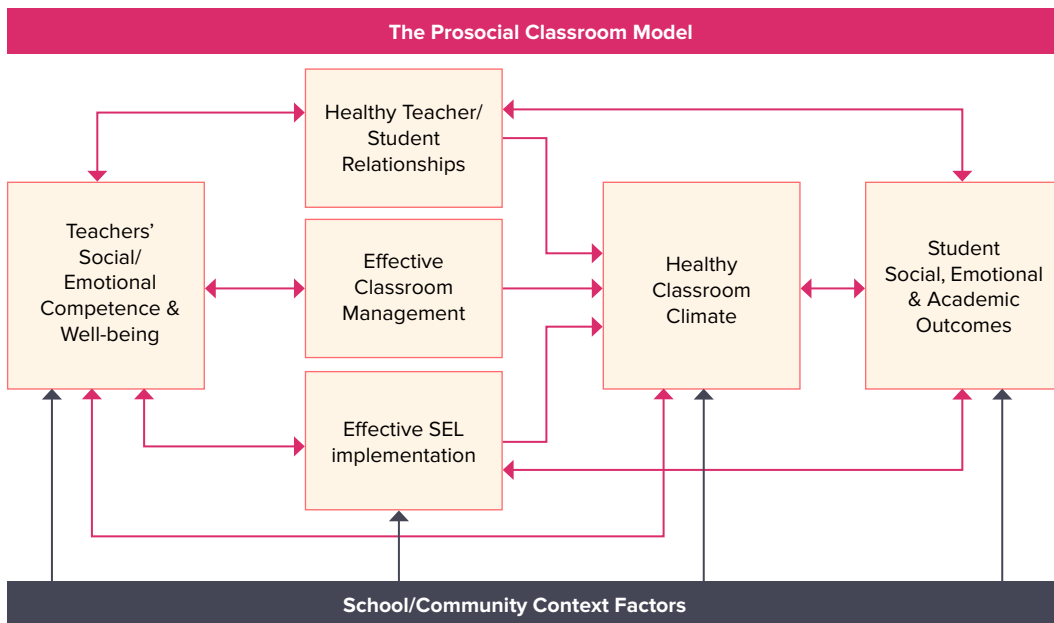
The Prosocial Classroom Model

Healthy Teacher/ Student Relationships

Teachers' Social/ Emotional Competence & Well-being

Effective Classroom Management

Healthy Classroom Climate

Student Social, Emotional & Academic Outcomes

Effective SEL implementation

School/Community Context Factors